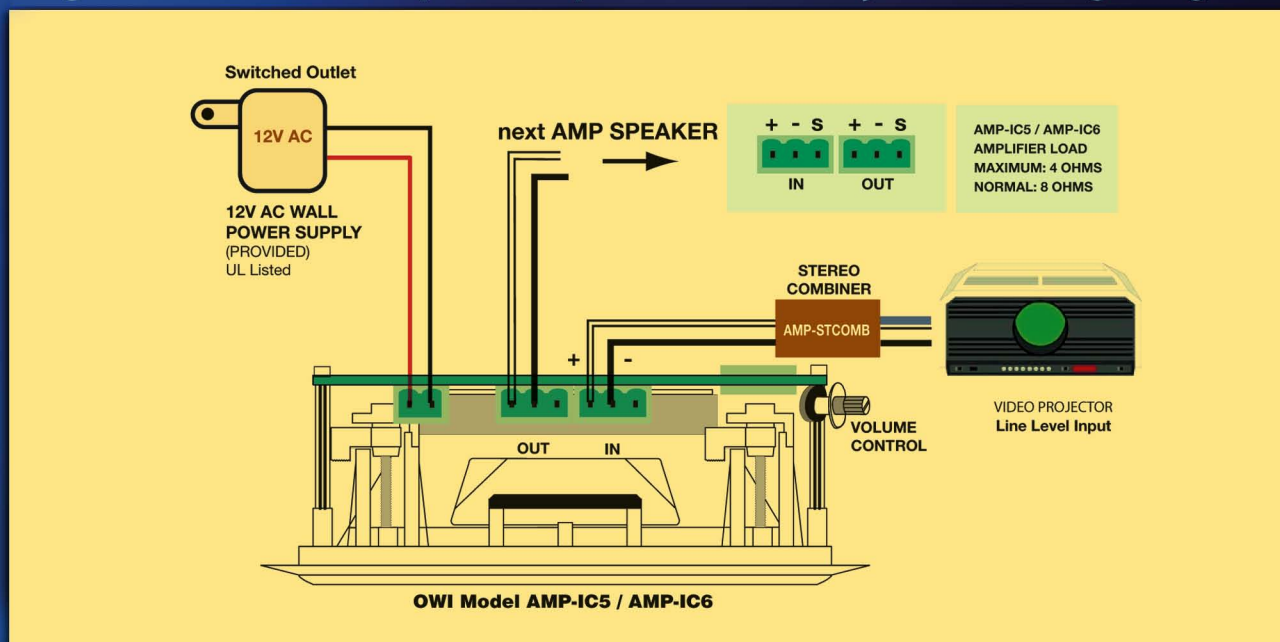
Switched Outlet

12V AC

12V AC WALL POWER SUPPLY (PROVIDED) UL Listed

next AMP SPEAKER

+ - S + - S

IN OUT

AMP-IC5 / AMP-IC6
AMPLIFIER LOAD
MAXIMUM: 4 OHMS
NORMAL: 8 OHMS

STEREO COMBINER

AMP-STCOMB

+ -

OUT IN

VOLUME CONTROL

VIDEO PROJECTOR
Line Level Input

OWI Model AMP-IC5 / AMP-IC6